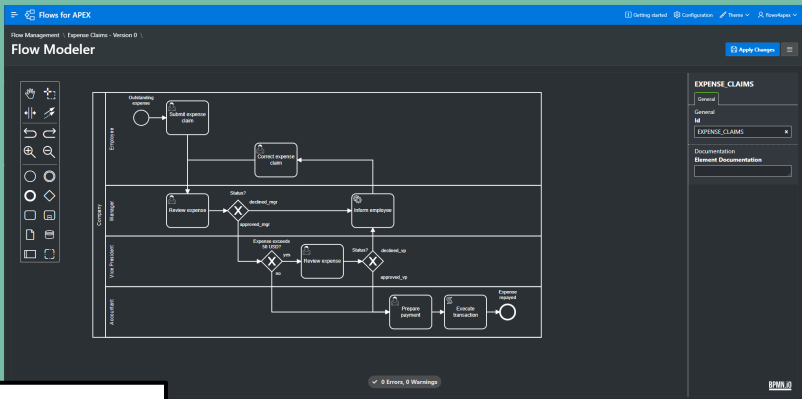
Flows for APEX

Getting started Configuration Theme flowsApex

Flow Management \ Expense Claims - Version 0 \

Flow Modeler

Apply Changes

Company

Employee

Manager

Vice President

Accountant

Outstanding expense

Submit expense claim

Correct expense claim

Review expense

Status?

declined_mgr

approved_mgr

Inform employee

Expense exceeds 1k USD?

yes

no

Review expense

Status?

declined_vp

approved_vp

Prepare payment

Execute transaction

Expense repayed

EXPENSE_CLAIMS

General

General

Id

EXPENSE_CLAIMS

Documentation

Element Documentation

0 Errors, 0 Warnings

BPMN.iO